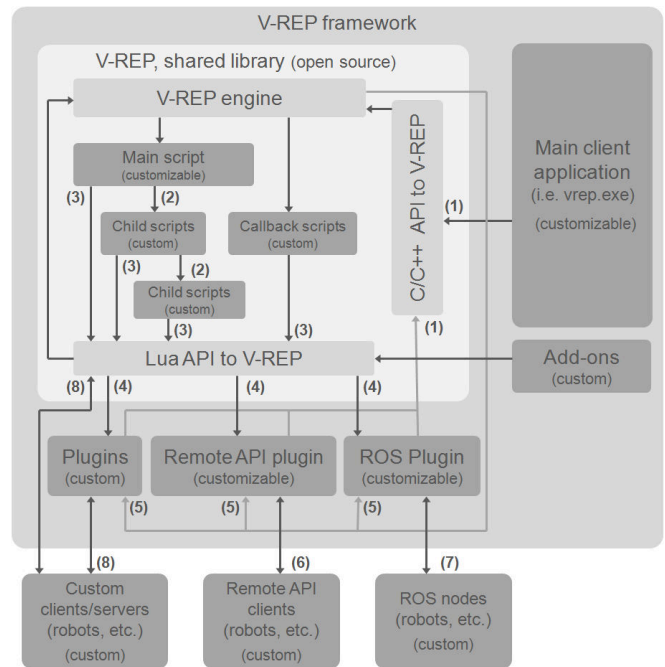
V-REP framework

V-REP, shared library (open source)

V-REP engine

Main script
(customizable)

(3)

(2)

Child scripts
(custom)

Callback scripts
(custom)

(3)

(2)

Child scripts
(custom)

(3)

(3)

C/C++ API to V-REP

(1)

(1)

Main client application
(i.e. vrep.exe)
(customizable)

Lua API to V-REP

Add-ons
(custom)

(8)

(4)

(4)

(4)

Plugins
(custom)

Remote API plugin
(customizable)

ROS Plugin
(customizable)

(5)

(5)

(5)

(8)

(6)

(7)

Custom clients/servers
(robots, etc.)
(custom)

Remote API clients
(robots, etc.)
(custom)

ROS nodes
(robots, etc.)
(custom)